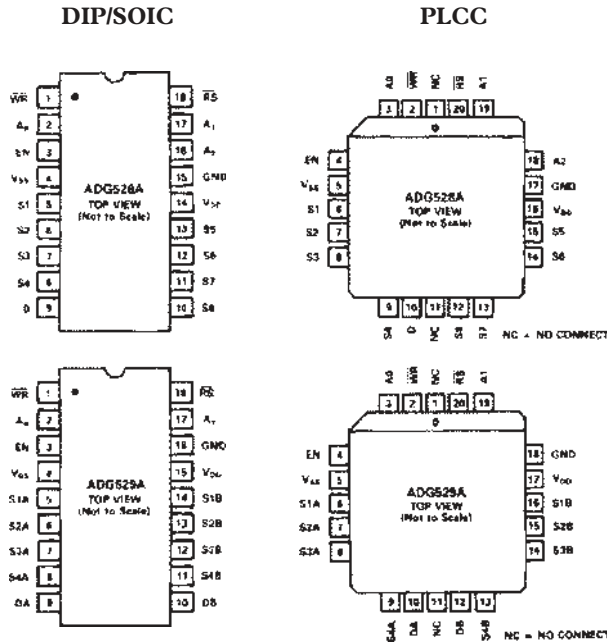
DIP/SOIC

PLCC

$\overline{WR}$ 1
$A_0$ 2
EN 3
$V_{SS}$ 4
S1 5
S2 6
S3 7
S4 8
D 9
18 $\overline{RS}$
17 $A_1$
16 $A_2$
15 GND
14 $V_{DD}$
13 S5
12 S6
11 S7
10 S8

ADG528A
TOP VIEW
(Not to Scale)

A0 $\overline{WR}$ NC $\overline{RS}$ A1
3 2 1 20 19
EN 4
$V_{SS}$ 5
S1 6
S2 7
S3 8
18 A2
17 GND
16 $V_{DD}$
15 S5
14 S6
9 10 11 12 13
S4 D NC S8 S7

ADG528A
TOP VIEW
(Not to Scale)

NC = NO CONNECT

$\overline{WR}$ 1
$A_0$ 2
EN 3
$V_{SS}$ 4
S1A 5
S2A 6
S3A 7
S4A 8
DA 9
18 $\overline{RS}$
17 $A_1$
16 GND
15 $V_{DD}$
14 S1B
13 S2B
12 S3B
11 S4B
10 DB

ADG529A
TOP VIEW
(Not to Scale)

A0 $\overline{WR}$ NC $\overline{RS}$ A1
3 2 1 20 19
EN 4
$V_{SS}$ 5
S1A 6
S2A 7
S3A 8
18 GND
17 $V_{DD}$
16 S1B
15 S2B
14 S3B
9 10 11 12 13
S4A DA NC DB S4B

ADG529A
TOP VIEW
(Not to Scale)

NC = NO CONNECT